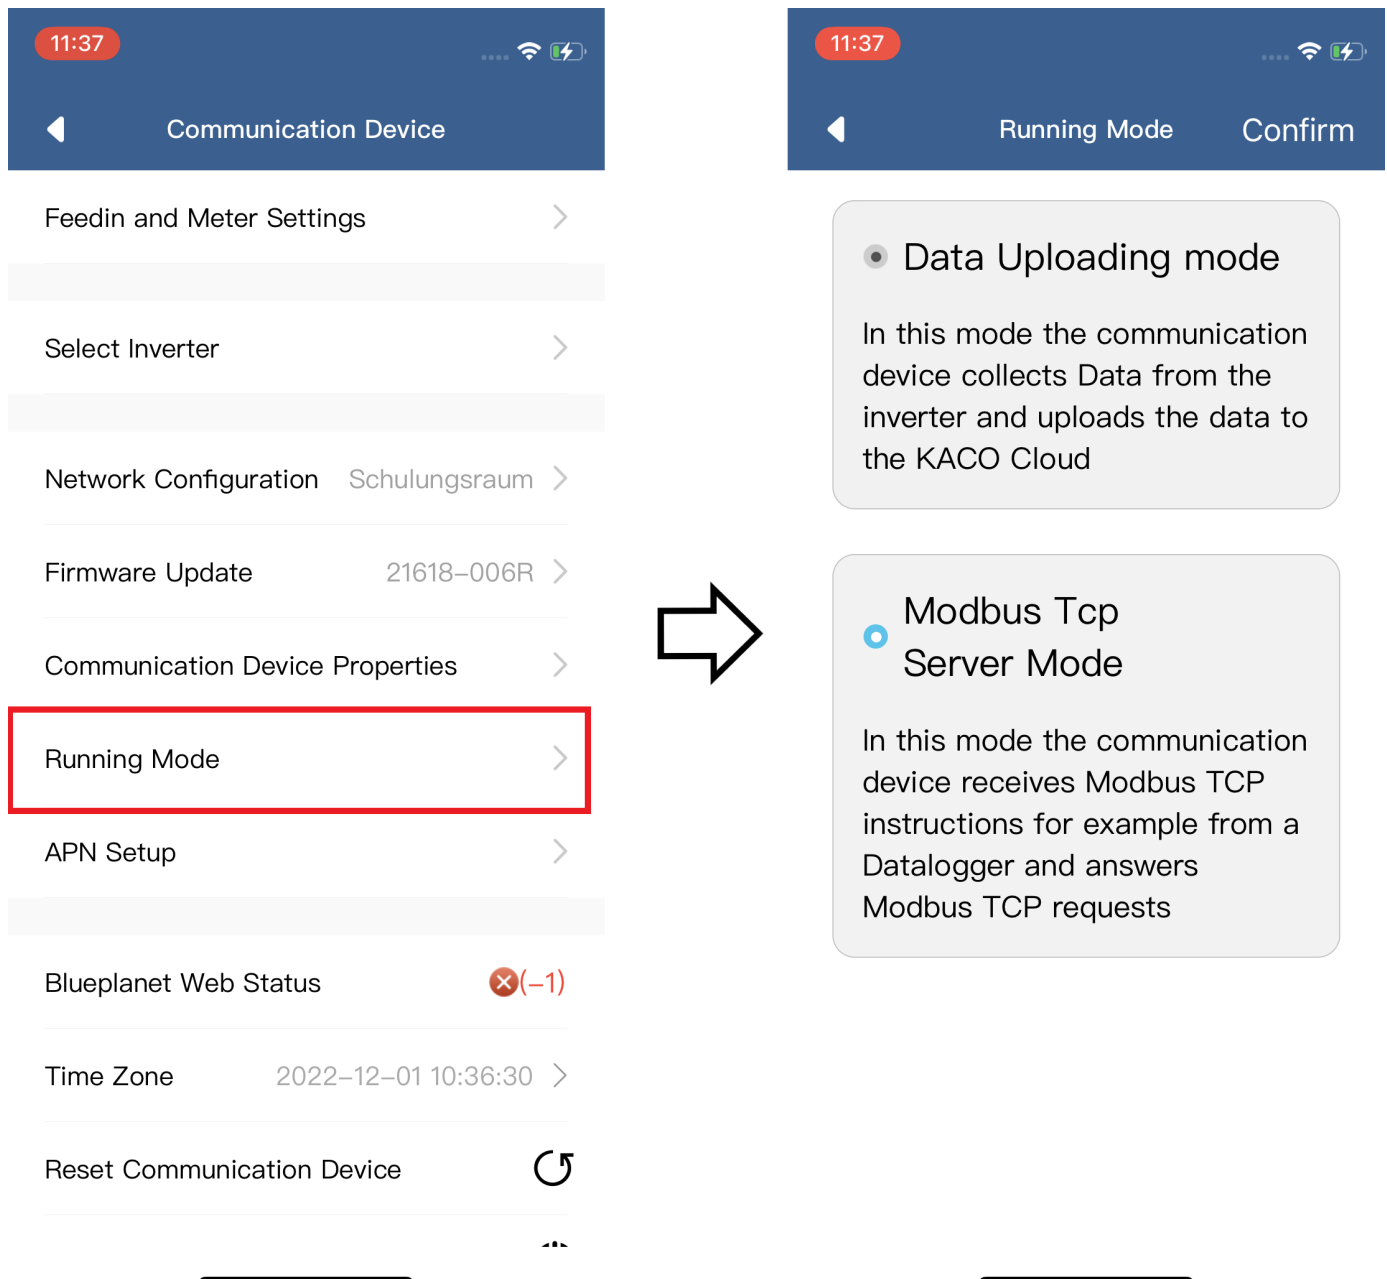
11:37

Communication Device

Feedin and Meter Settings

Select Inverter

Network Configuration Schulungsraum

Firmware Update 21618–006R

Communication Device Properties

Running Mode

APN Setup

Blueplanet Web Status (–1)

Time Zone 2022–12–01 10:36:30

Reset Communication Device

11:37

Running Mode Confirm

Data Uploading mode

In this mode the communication device collects Data from the inverter and uploads the data to the KACO Cloud

Modbus Tcp Server Mode

In this mode the communication device receives Modbus TCP instructions for example from a Datalogger and answers Modbus TCP requests